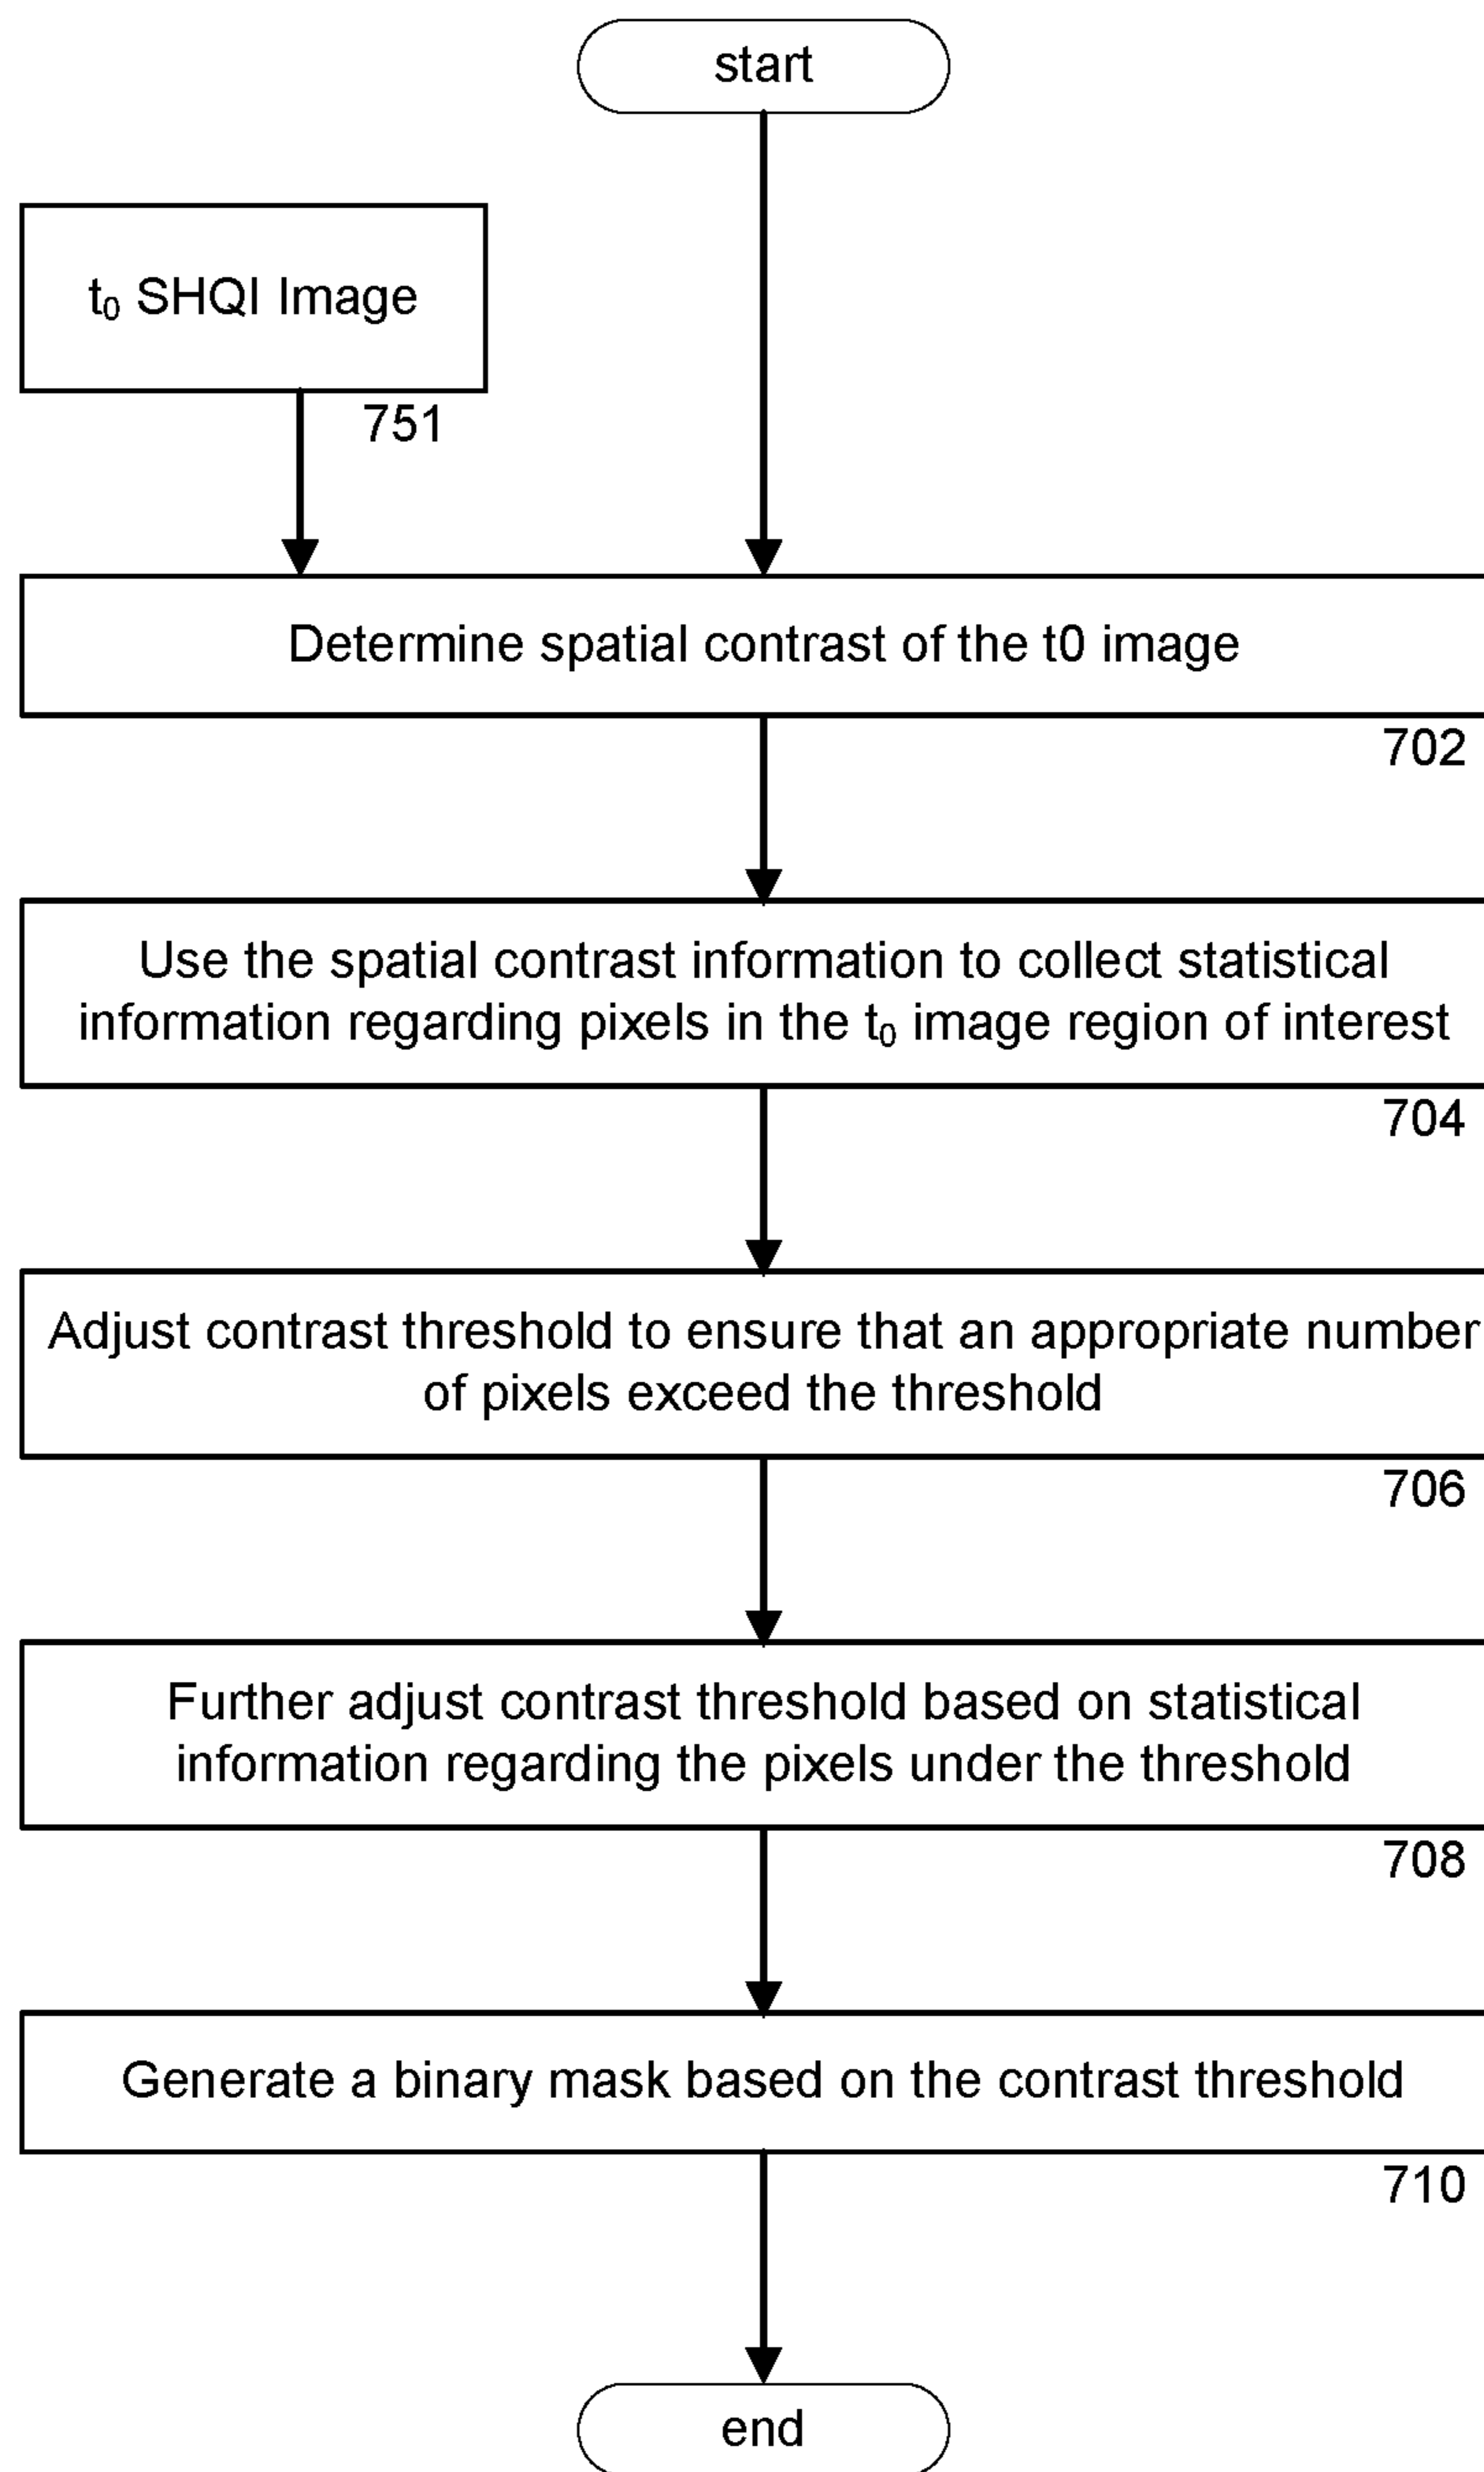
start

$t_0$ SHQI Image

751

Determine spatial contrast of the t0 image

702

Use the spatial contrast information to collect statistical information regarding pixels in the $t_0$ image region of interest

704

Adjust contrast threshold to ensure that an appropriate number of pixels exceed the threshold

706

Further adjust contrast threshold based on statistical information regarding the pixels under the threshold

708

Generate a binary mask based on the contrast threshold

710

end